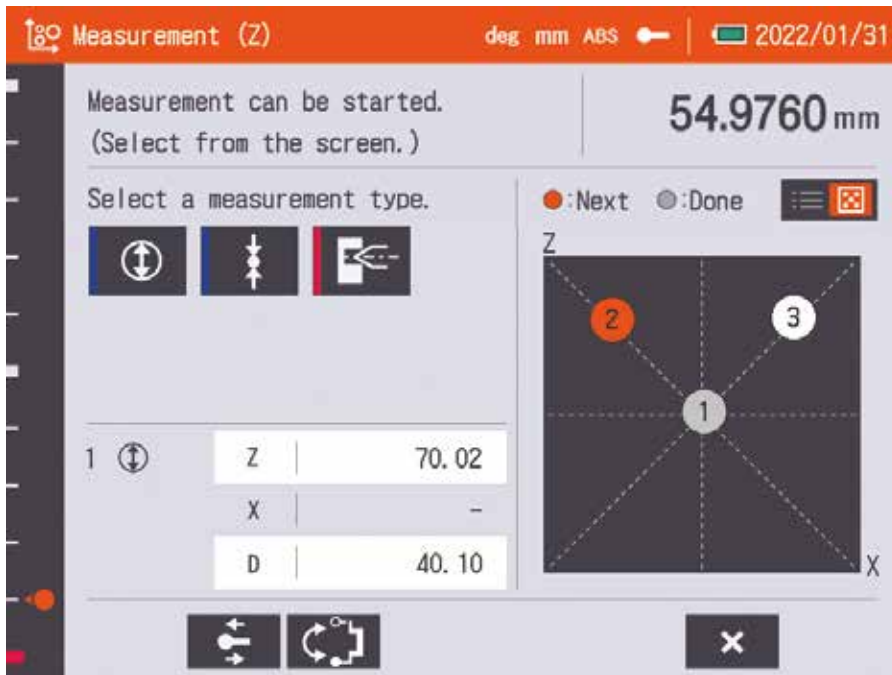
Measurement (Z) deg mm ABS 2022/01/31

Measurement can be started.
(Select from the screen.)

54.9760 mm

Select a measurement type.

●:Next ●:Done

Z
2
3
1
X

1

| Z | 70.02 |
|---|---|
| X | - |
| D | 40.10 |